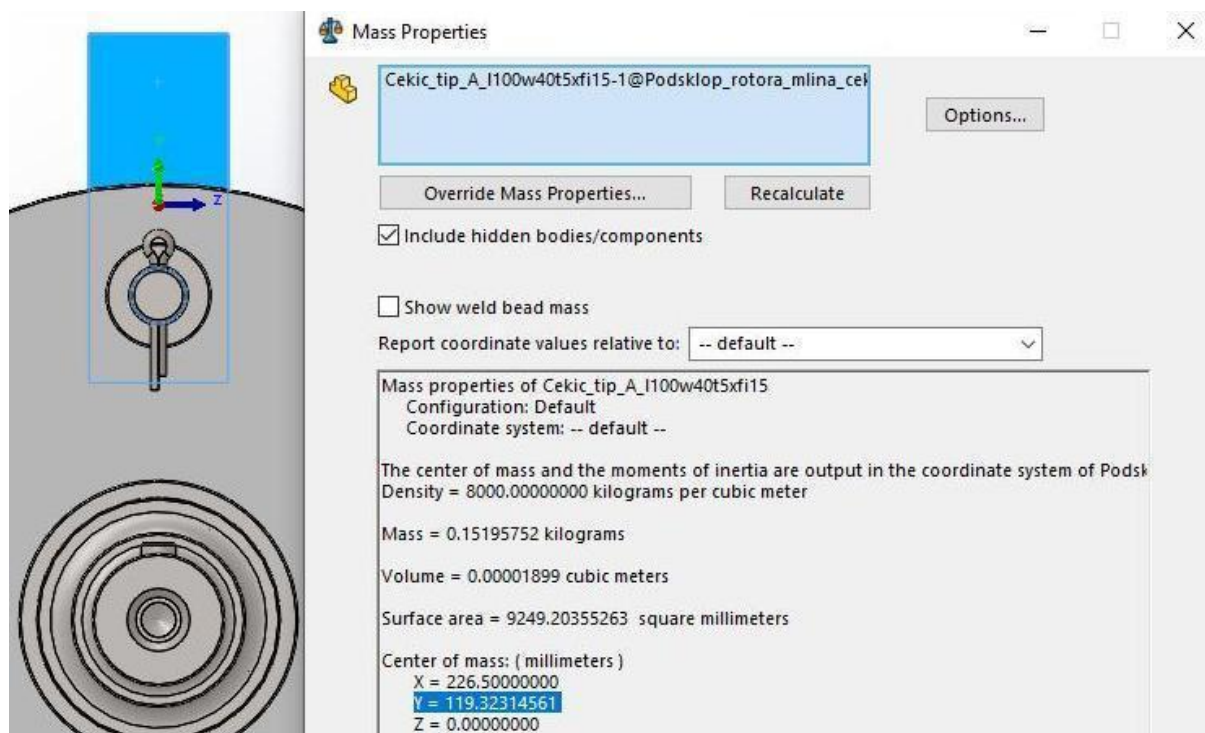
Mass Properties

Cekic_tip_A_l100w40t5xfi15-1@Podsklop_rotora_mlina_cek

Options...

Override Mass Properties...

Recalculate

Include hidden bodies/components

Show weld bead mass

Report coordinate values relative to: -- default --

Mass properties of Cekic_tip_A_l100w40t5xfi15
Configuration: Default
Coordinate system: -- default --

The center of mass and the moments of inertia are output in the coordinate system of Podsk
Density = 8000.00000000 kilograms per cubic meter

Mass = 0.15195752 kilograms

Volume = 0.00001899 cubic meters

Surface area = 9249.20355263 square millimeters

Center of mass: ( millimeters )
X = 226.50000000
Y = 119.32314561
Z = 0.00000000